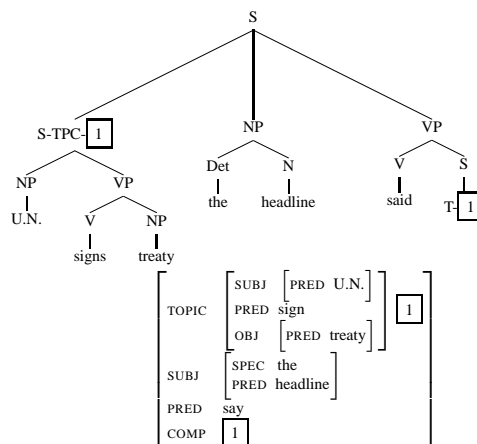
S

S-TPC-1

NP

VP

NP

VP

Det

N

V

S

U.N.

V

NP

the

headline

said

T-1

signs

treaty

| | | |
|---|---|---|
| TOPIC | SUBJ [PRED U.N.] PRED sign OBJ [PRED treaty] | 1 |
| SUBJ | SPEC the PRED headline | |
| PRED | say | |
| COMP | 1 | |